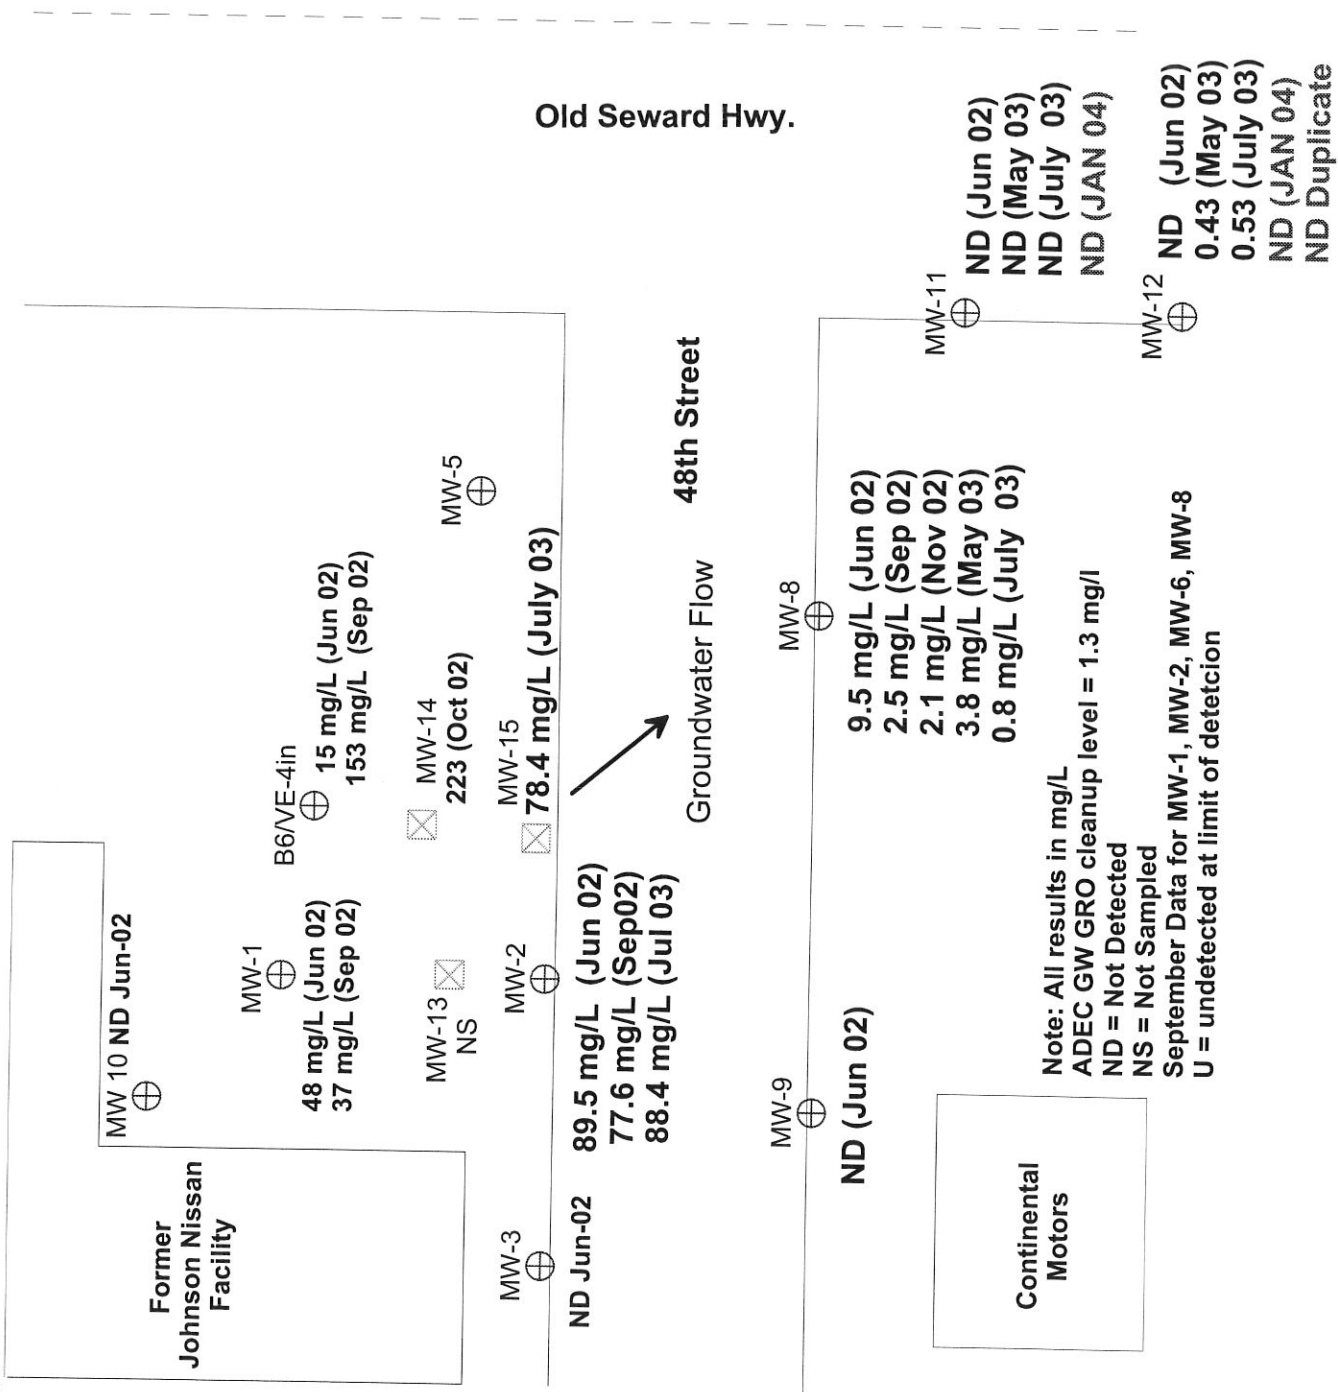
Old Seward Hwy.

MW-11
ND (Jun 02)
ND (May 03)
ND (July 03)
ND (JAN 04)

MW-12
ND (Jun 02)
0.43 (May 03)
0.53 (July 03)
ND (JAN 04)
ND Duplicate

48th Street

MW-5

MW-8
9.5 mg/L (Jun 02)
2.5 mg/L (Sep 02)
2.1 mg/L (Nov 02)
3.8 mg/L (May 03)
0.8 mg/L (July 03)

B6/VE-4in
15 mg/L (Jun 02)
153 mg/L (Sep 02)

MW-14
223 (Oct 02)

MW-15
78.4 mg/L (July 03)

Groundwater Flow

MW 10 ND Jun-02

MW-1
48 mg/L (Jun 02)
37 mg/L (Sep 02)

MW-13
NS

MW-2
89.5 mg/L (Jun 02)
77.6 mg/L (Sep02)
88.4 mg/L (Jul 03)

MW-9
ND (Jun 02)

Note: All results in mg/L
ADEC GW GRO cleanup level = 1.3 mg/l
ND = Not Detected
NS = Not Sampled
September Data for MW-1, MW-2, MW-6, MW-8
U = undetected at limit of detetcion

Former Johnson Nissan Facility

MW-3
ND Jun-02

Continental Motors